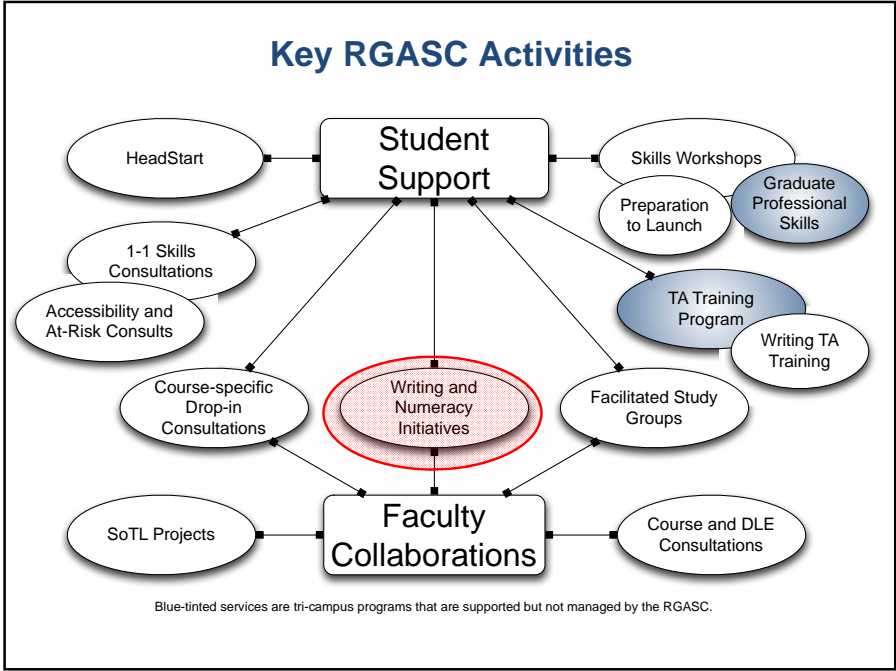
Key RGASC Activities

Student Support

HeadStart

Skills Workshops

Preparation to Launch

Graduate Professional Skills

1-1 Skills Consultations

Accessibility and At-Risk Consults

TA Training Program

Writing TA Training

Course-specific Drop-in Consultations

Writing and Numeracy Initiatives

Facilitated Study Groups

SoTL Projects

Faculty Collaborations

Course and DLE Consultations

Blue-tinted services are tri-campus programs that are supported but not managed by the RGASC.